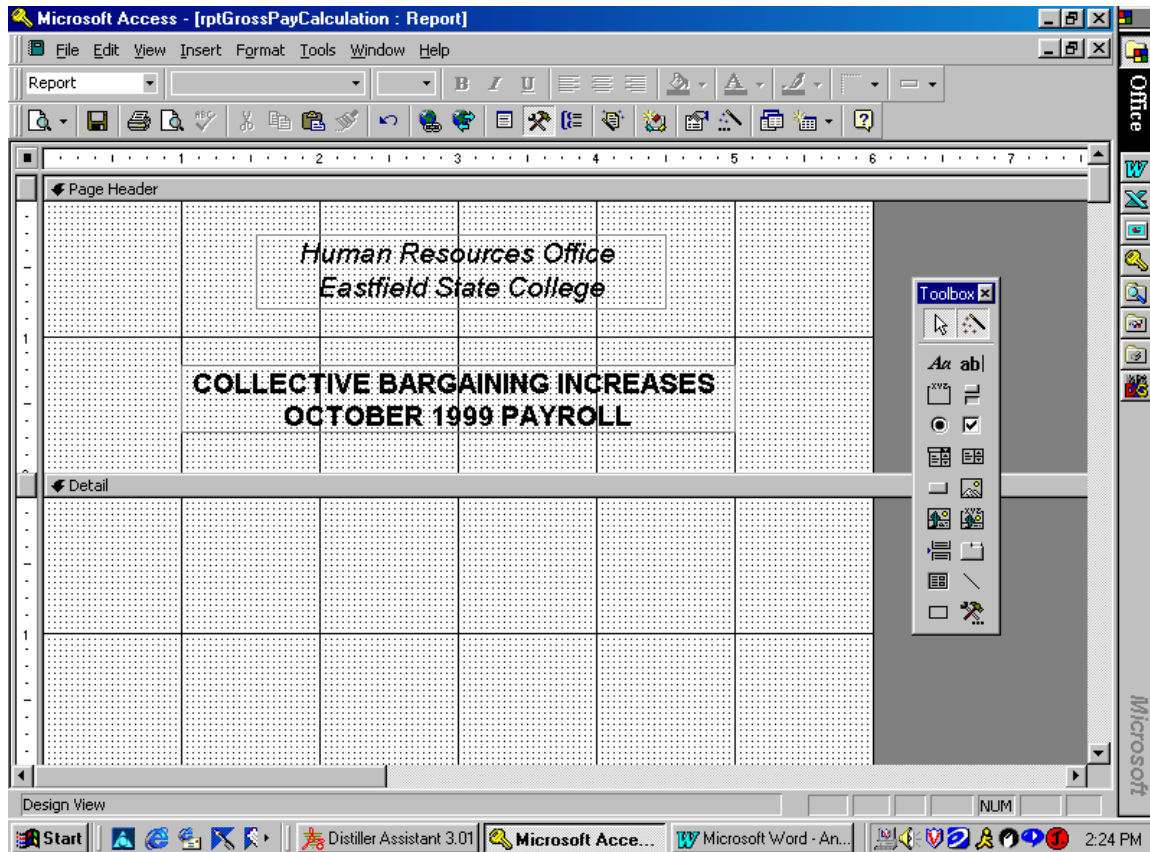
Microsoft Access - [rptGrossPayCalculation : Report]

File Edit View Insert Format Tools Window Help

Report

B I U

Page Header

Human Resources Office
Eastfield State College

COLLECTIVE BARGAINING INCREASES
OCTOBER 1999 PAYROLL

Detail

Toolbox

Aa ab|

Office

Microsoft

Design View

NUM

Start

Distiller Assistant 3.01

Microsoft Acce...

Microsoft Word - An...

2:24 PM